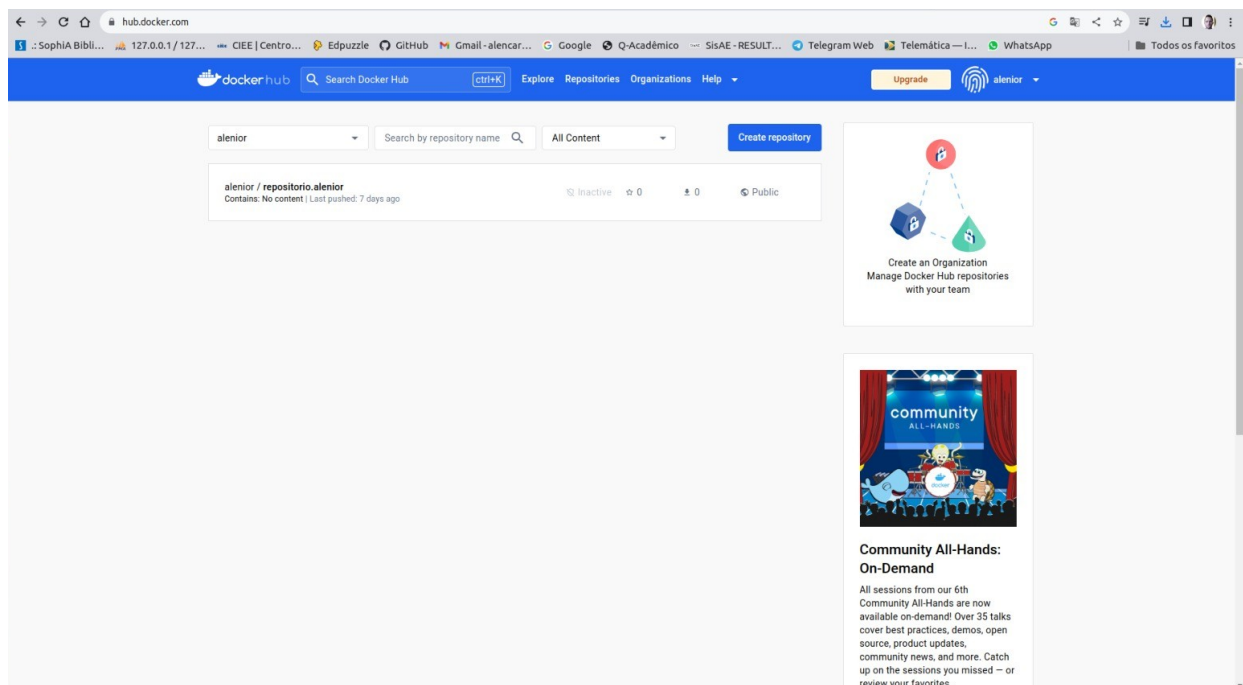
hub.docker.com

.: SophiA Bibli... 127.0.0.1 / 127... CIEE | Centro... Edpuzzle GitHub Gmail - alencar... Google Q-Acadêmico SisAE - RESULT... Telegram Web Telemática — I... WhatsApp Todos os favoritos

docker hub Search Docker Hub ctrl+K Explore Repositories Organizations Help Upgrade alenior

alenior Search by repository name All Content Create repository

alenior / repositorio.alenior
Contains: No content | Last pushed: 7 days ago
Inactive 0 0 Public

Create an Organization
Manage Docker Hub repositories with your team

community
ALL-HANDS

Community All-Hands: On-Demand

All sessions from our 6th Community All-Hands are now available on-demand! Over 35 talks cover best practices, demos, open source, product updates, community news, and more. Catch up on the sessions you missed — or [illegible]